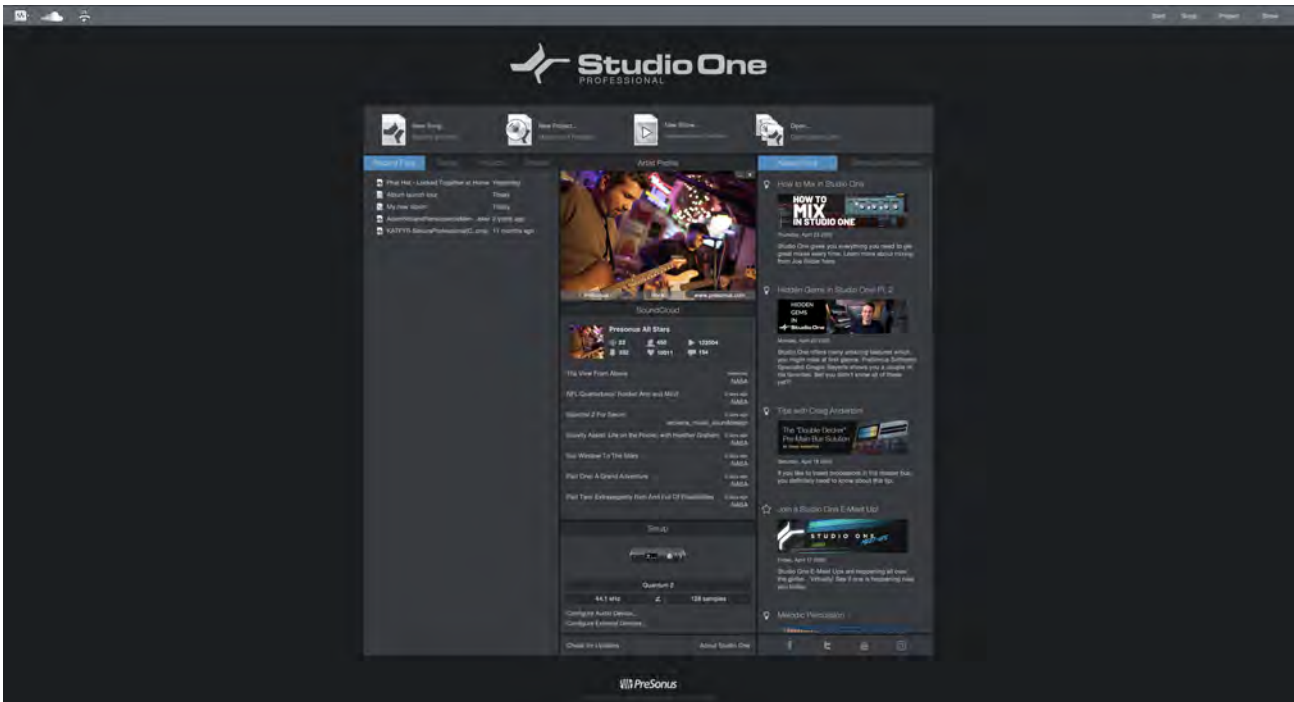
Start Song Project Show

Studio One
PROFESSIONAL

New Song...
New Project...
New Show...
Open...

Recent Files Songs Projects Shows

Phat Hat - Locked Together at Home Yesterday
Album launch tour Friday
My new Idea!!! Friday
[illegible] 2 weeks ago
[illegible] 11 months ago

Artist Profile

PreSonus www.presonus.com

SoundCloud

PreSonus All Stars
22 455 122004
302 10611 194

The View From Above NASA
NFL Quarterback Rocket Arm and MOJI NASA
Spectral Z For Secret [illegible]
Slowly Above Life on the Planet, with Heather Graham NASA
Our Window To The Skies NASA
Part One: A Grand Adventure NASA
Part Two: Extravagantly Rich And Full Of Possibilities NASA

Setup

Quantum 2
44.1 kHz 128 samples
Configure Audio Device...
Configure External Devices...

Check for Updates About Studio One

News Feed

How to Mix in Studio One
HOW TO MIX IN STUDIO ONE
Studio One gives you everything you need to get great mixes every time. Learn more about mixing from Joe Gilder here.

Hidden Gems in Studio One Pt. 2
HIDDEN GEMS IN Studio One
Studio One offers many amazing features which you might miss at first glance. PreSonus Software Specialist Gregor Beyerle shows you a couple of his favorites. Bet you didn't know all of these yet!?

Tips with Craig Anderton
The "Double Decker" Pre-Main Bus Solution
If you like to insert processors in the master bus, you definitely need to know about this tip.

Join a Studio One E-Meet Up!
STUDIO ONE
Studio One E-Meet Ups are happening all over the globe... Virtually! See if one is happening near you today.

Melodic Percussion

PreSonus